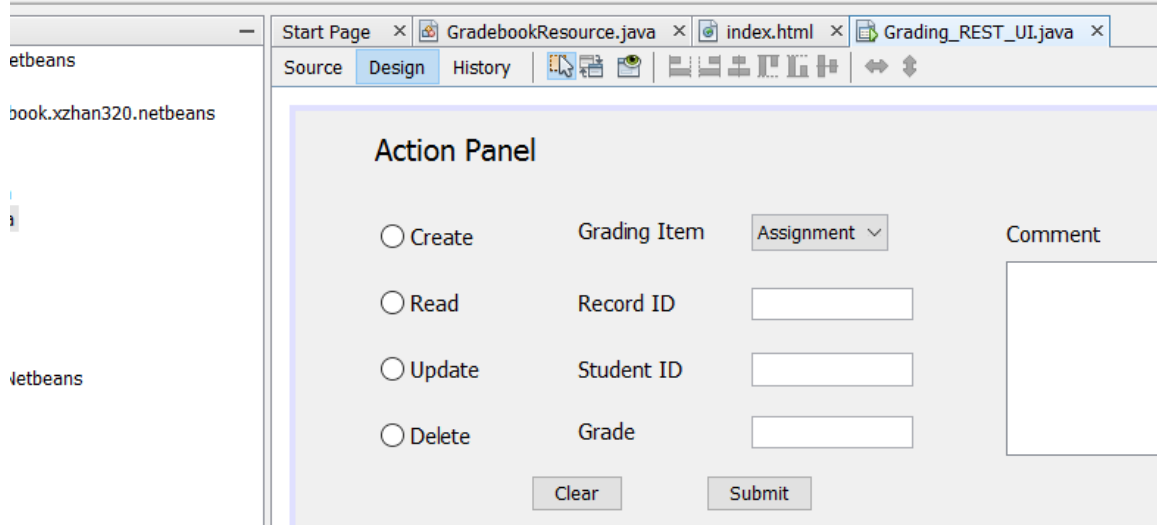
etbeans

book.xzhan320.netbeans

a

Netbeans

Start Page × GradebookResource.java × index.html × Grading_REST_UI.java ×

Source Design History

Action Panel

Create
Read
Update
Delete

Grading Item Assignment
Record ID
Student ID
Grade

Comment

Clear Submit